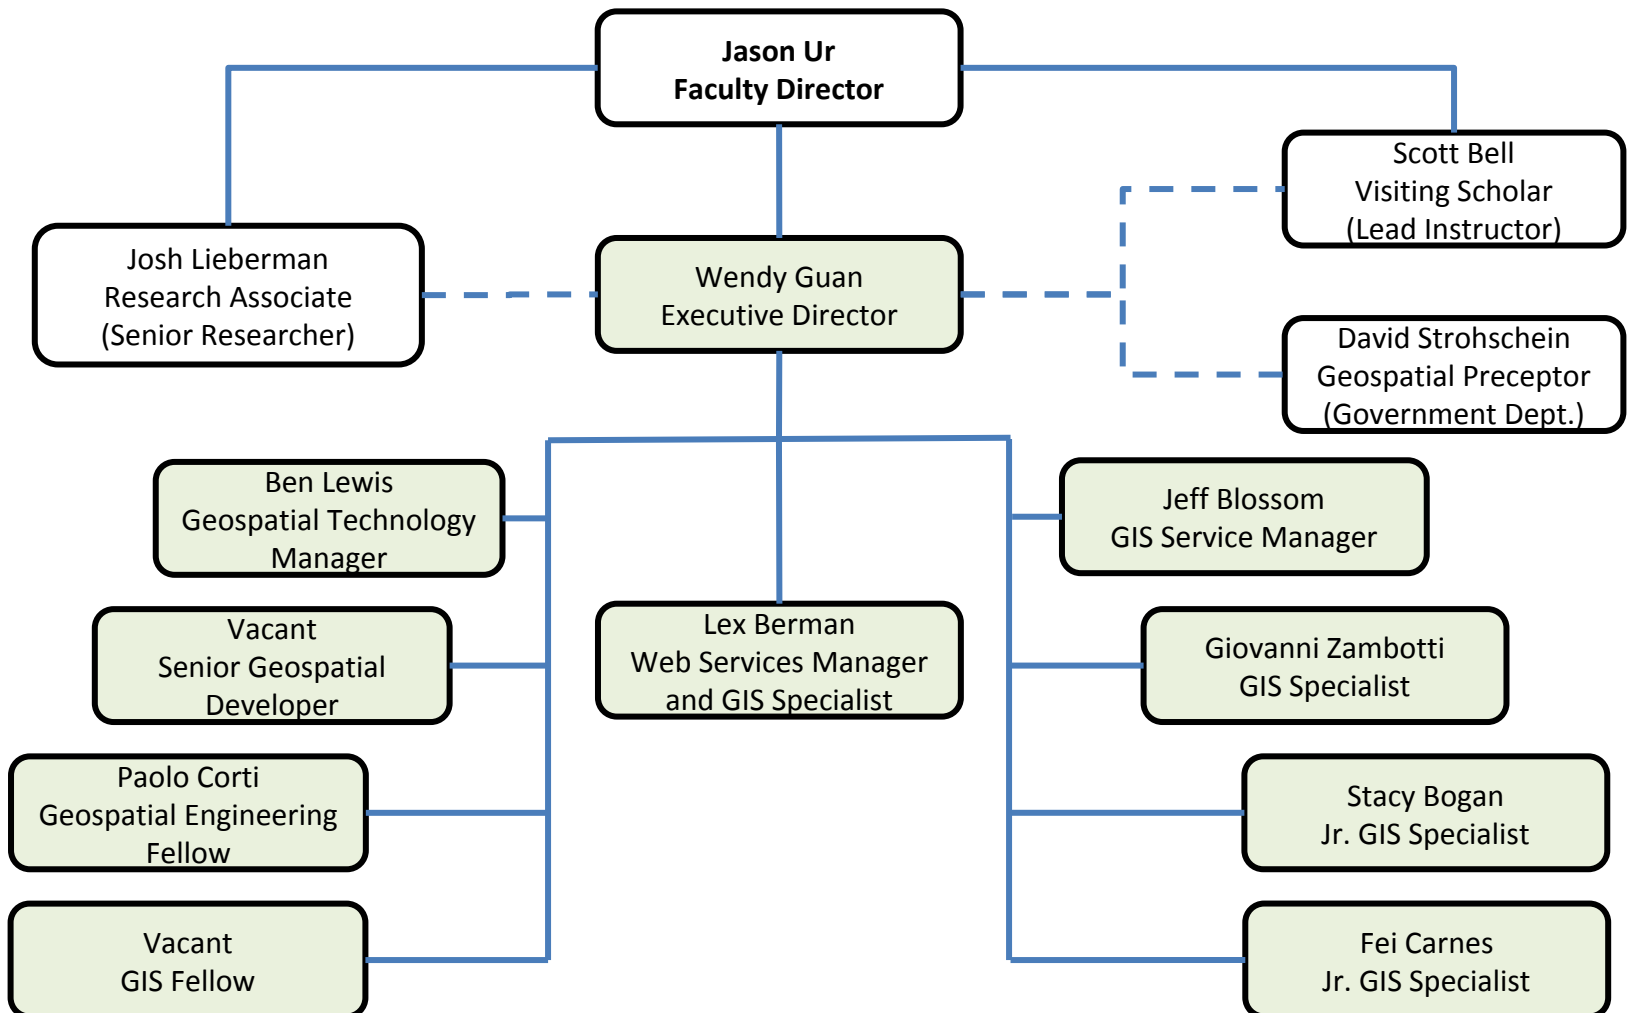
**Jason Ur**
**Faculty Director**

Scott Bell
Visiting Scholar
(Lead Instructor)

Josh Lieberman
Research Associate
(Senior Researcher)

Wendy Guan
Executive Director

David Strohschein
Geospatial Preceptor
(Government Dept.)

Ben Lewis
Geospatial Technology Manager

Jeff Blossom
GIS Service Manager

Vacant
Senior Geospatial Developer

Lex Berman
Web Services Manager and GIS Specialist

Giovanni Zambotti
GIS Specialist

Paolo Corti
Geospatial Engineering Fellow

Stacy Bogan
Jr. GIS Specialist

Vacant
GIS Fellow

Fei Carnes
Jr. GIS Specialist